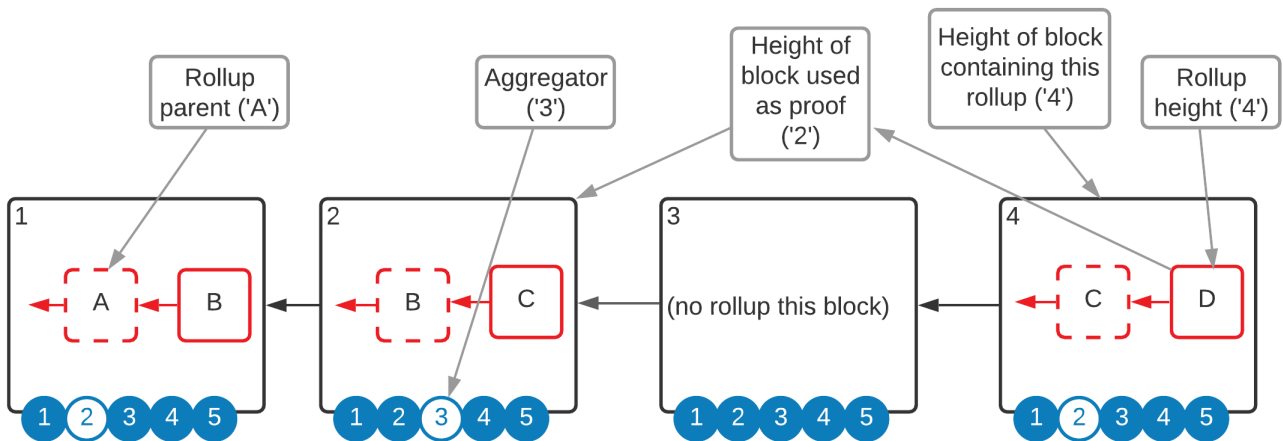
Rollup parent ('A')

Aggregator ('3')

Height of block used as proof ('2')

Height of block containing this rollup ('4')

Rollup height ('4')

1
A
B
1 2 3 4 5

2
B
C
1 2 3 4 5

3
(no rollup this block)
1 2 3 4 5

4
C
D
1 2 3 4 5